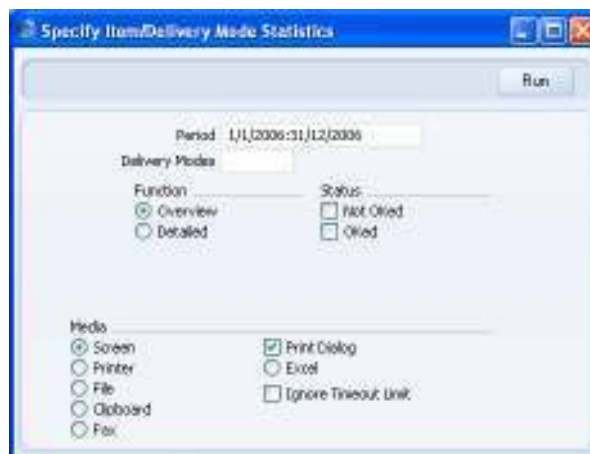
Specify Item/Delivery Mode Statistics

Run

Period 1/1/2006:31/12/2006

Delivery Modes

Function
Overview
Detailed

Status
Not Oked
Oked

Media
Screen
Printer
File
Clipboard
Fax

Print Dialog
Excel
Ignore Timeout Limit